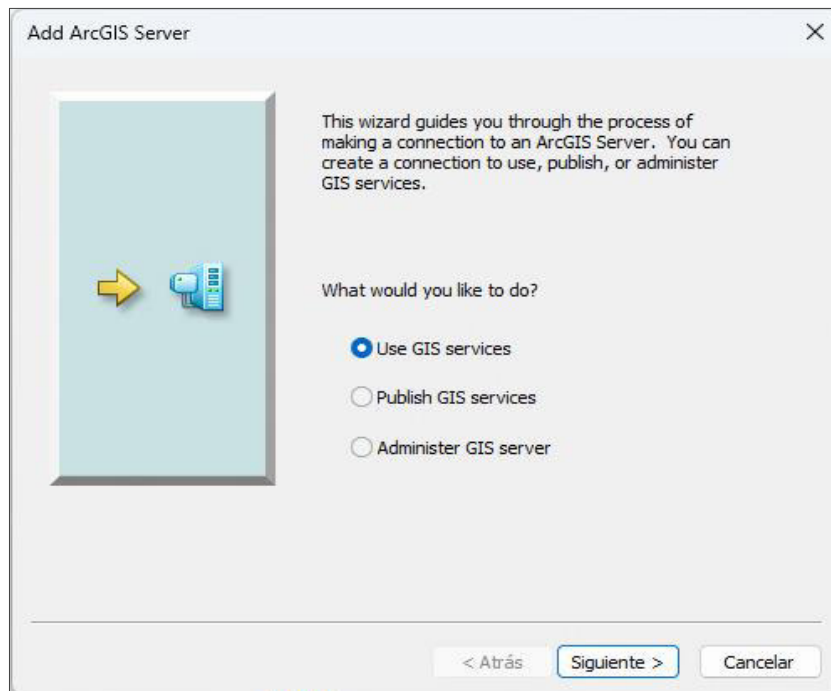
Add ArcGIS Server

×

This wizard guides you through the process of making a connection to an ArcGIS Server. You can create a connection to use, publish, or administer GIS services.

What would you like to do?

Use GIS services

Publish GIS services

Administer GIS server

< Atrás

Siguiente >

Cancelar